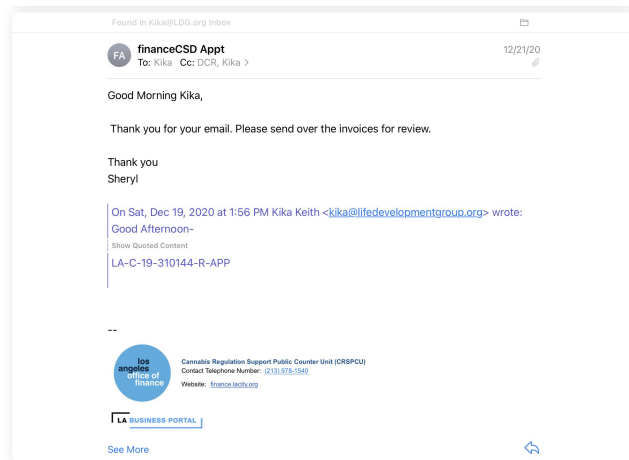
Found in Kika@LDG.org Inbox

FA

financeCSD Appt
To: Kika Cc: DCR, Kika >

12/21/20

Good Morning Kika,

Thank you for your email. Please send over the invoices for review.

Thank you
Sheryl

On Sat, Dec 19, 2020 at 1:56 PM Kika Keith <kika@lifedevelopmentgroup.org> wrote:
Good Afternoon-

Show Quoted Content

LA-C-19-310144-R-APP

--

los angeles office of finance

Cannabis Regulation Support Public Counter Unit (CRSPCU)
Contact Telephone Number: (213) 978-1540
Website: finance.lacity.org

LA BUSINESS PORTAL

See More